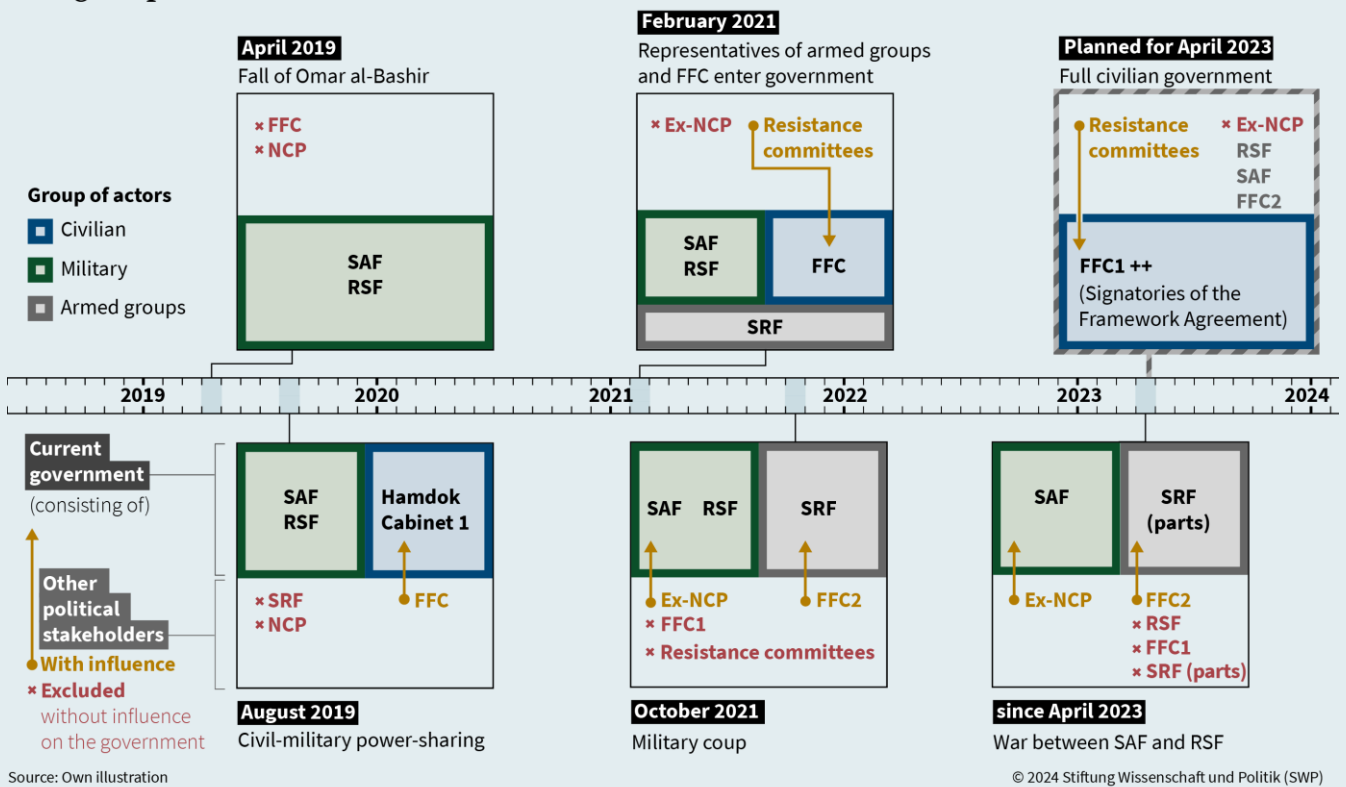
April 2019
Fall of Omar al-Bashir

× FFC
× NCP

SAF
RSF

February 2021
Representatives of armed groups and FFC enter government

× Ex-NCP
Resistance committees

SAF
RSF

FFC

SRF

Planned for April 2023
Full civilian government

Resistance committees

× Ex-NCP
RSF
SAF
FFC2

FFC1 ++
(Signatories of the Framework Agreement)

Group of actors
Civilian
Military
Armed groups

2019 2020 2021 2022 2023 2024

Current government
(consisting of)

Other political stakeholders
With influence
× Excluded
without influence on the government

SAF
RSF

Hamdok Cabinet 1

× SRF
× NCP
FFC

August 2019
Civil-military power-sharing

SAF RSF

SRF

Ex-NCP
× FFC1
× Resistance committees
FFC2

October 2021
Military coup

SAF

SRF
(parts)

Ex-NCP
FFC2
× RSF
× FFC1
× SRF (parts)

since April 2023
War between SAF and RSF

Source: Own illustration
© 2024 Stiftung Wissenschaft und Politik (SWP)